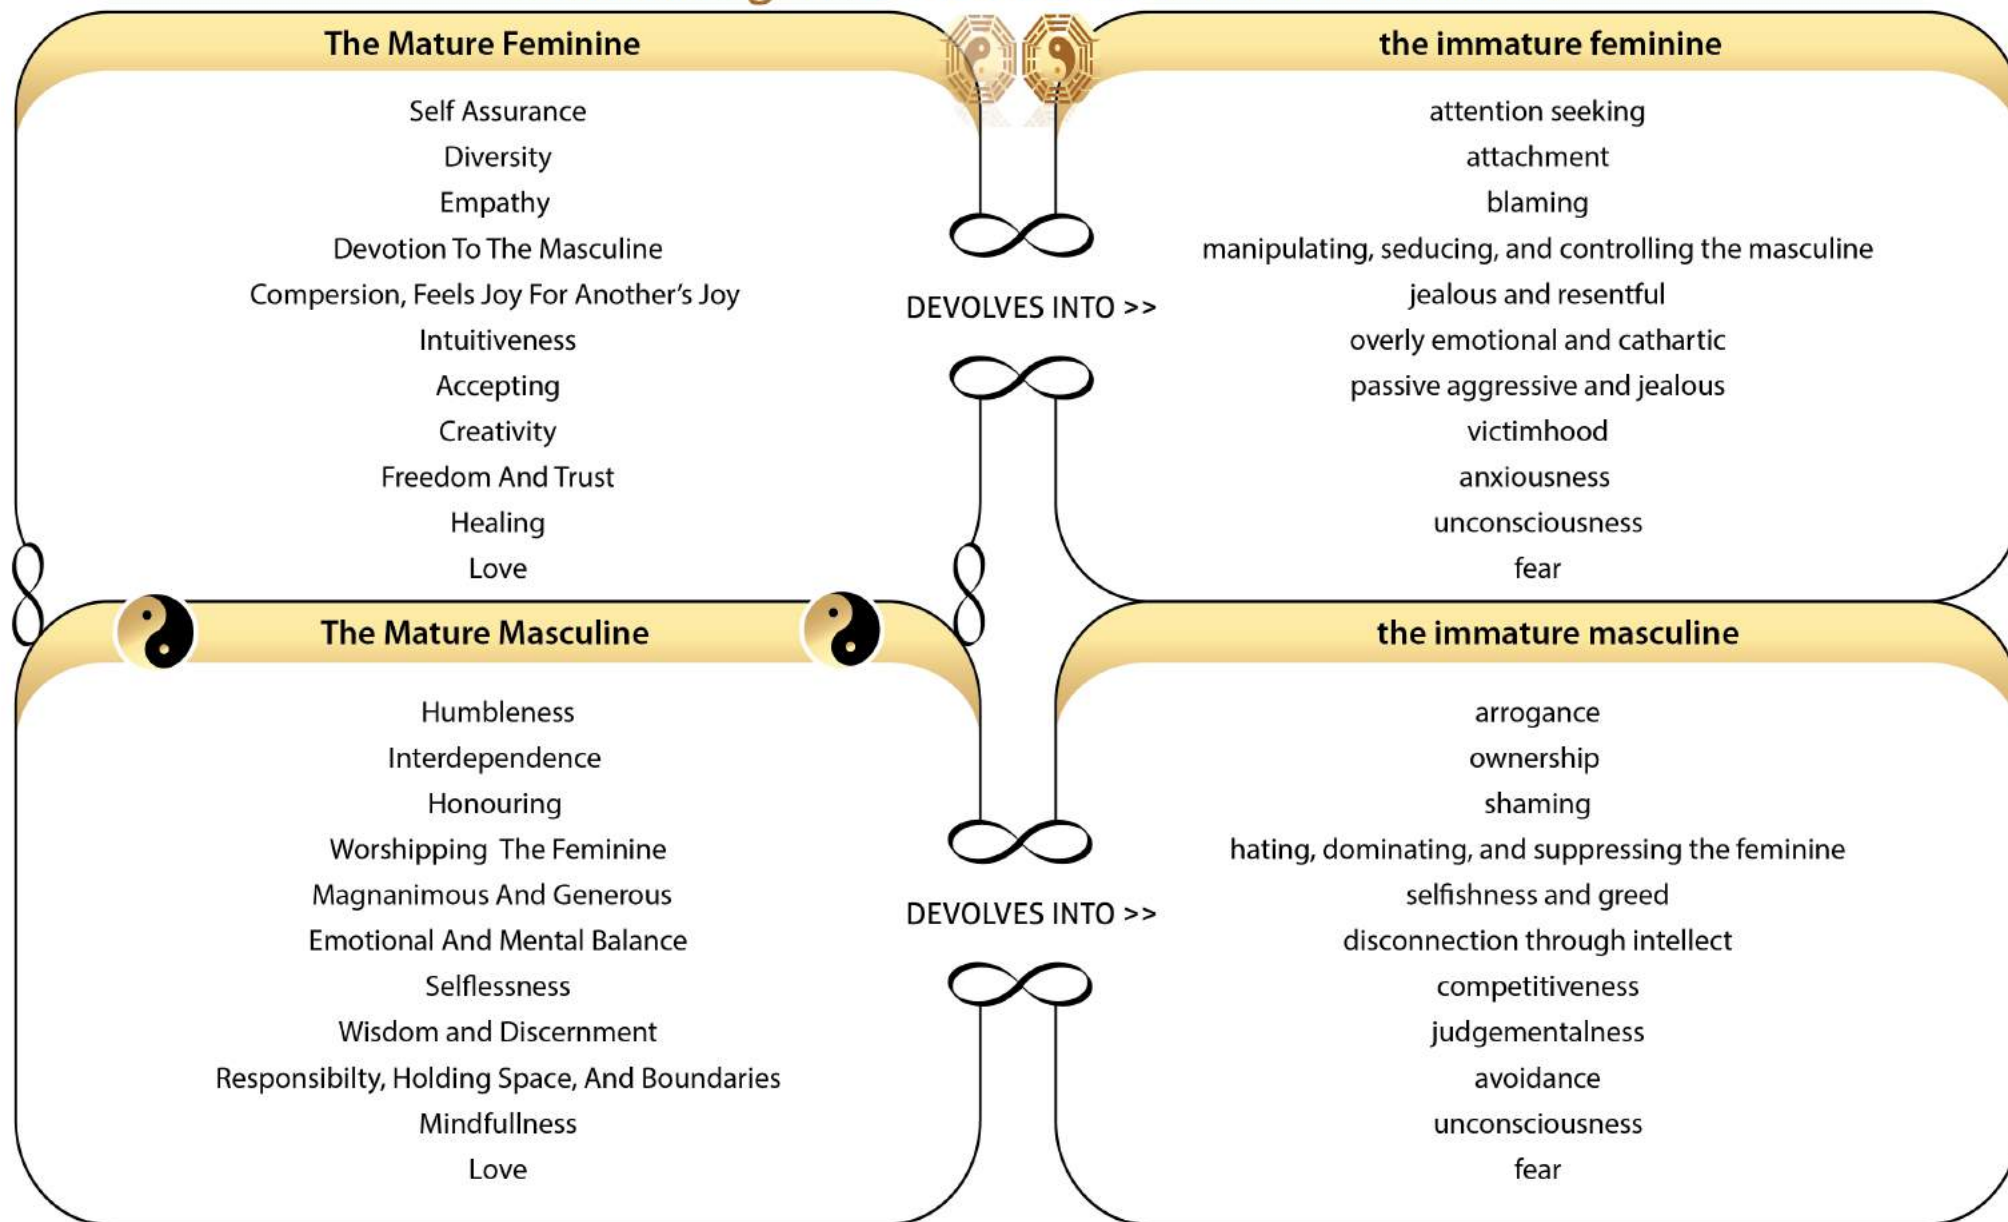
The Mature Feminine

Self Assurance
Diversity
Empathy
Devotion To The Masculine
Compersion, Feels Joy For Another's Joy
Intuitiveness
Accepting
Creativity
Freedom And Trust
Healing
Love

DEVOLVES INTO >>

the immature feminine

attention seeking
attachment
blaming
manipulating, seducing, and controlling the masculine
jealous and resentful
overly emotional and cathartic
passive aggressive and jealous
victimhood
anxiousness
unconsciousness
fear

The Mature Masculine

Humbleness
Interdependence
Honouring
Worshipping The Feminine
Magnanimous And Generous
Emotional And Mental Balance
Selflessness
Wisdom and Discernment
Responsibilty, Holding Space, And Boundaries
Mindfullness
Love

DEVOLVES INTO >>

the immature masculine

arrogance
ownership
shaming
hating, dominating, and suppressing the feminine
selfishness and greed
disconnection through intellect
competitiveness
judgementalness
avoidance
unconsciousness
fear